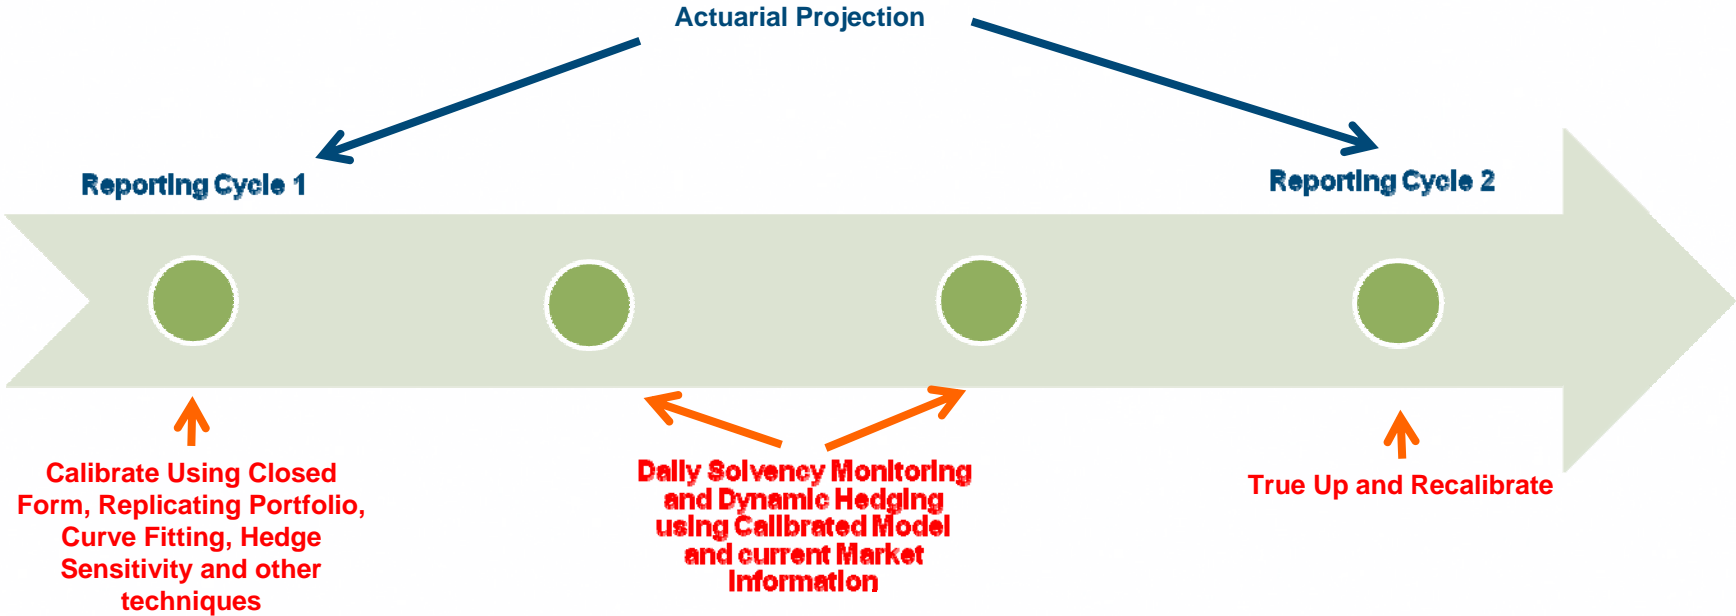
Actuarial Projection

Reporting Cycle 1

Reporting Cycle 2

Calibrate Using Closed Form, Replicating Portfolio, Curve Fitting, Hedge Sensitivity and other techniques

Daily Solvency Monitoring and Dynamic Hedging using Calibrated Model and current Market Information

True Up and Recalibrate